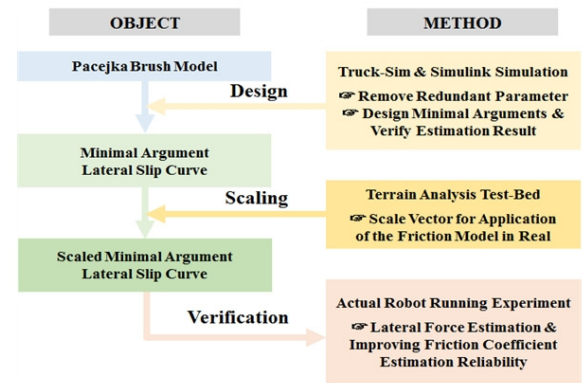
OBJECT

METHOD

Pacejka Brush Model

Truck-Sim & Simulink Simulation

Design

☞ Remove Redundant Parameter
☞ Design Minimal Arguments & Verify Estimation Result

Minimal Argument Lateral Slip Curve

Scaling

Terrain Analysis Test-Bed

☞ Scale Vector for Application of the Friction Model in Real

Scaled Minimal Argument Lateral Slip Curve

Verification

Actual Robot Running Experiment

☞ Lateral Force Estimation & Improving Friction Coefficient Estimation Reliability